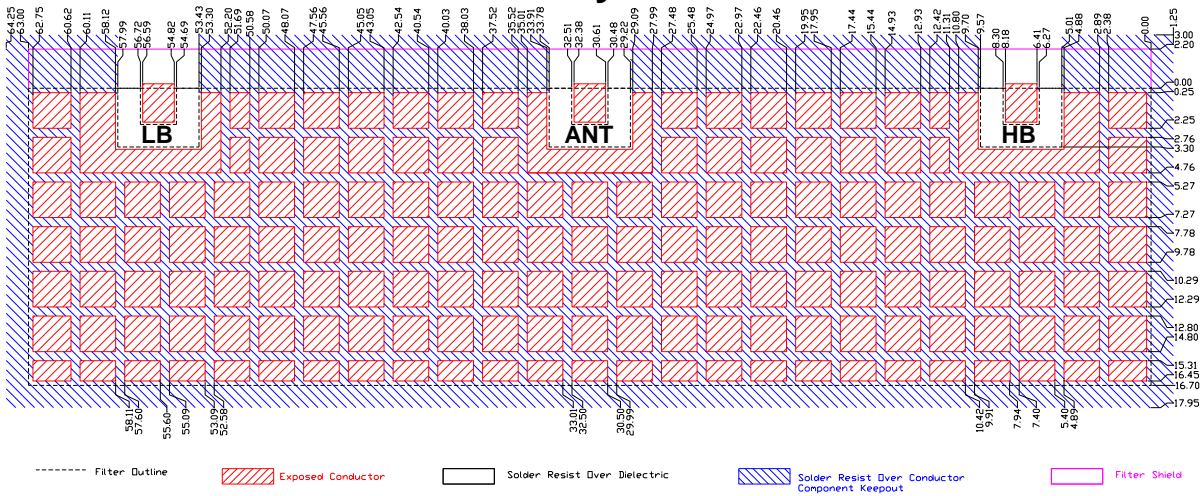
64.25
63.00
62.75
60.62
60.11
58.12
57.99
56.72
56.59
54.82
54.69
53.43
53.30
52.20
51.69
50.58
50.07
48.07
47.56
45.56
45.05
43.05
42.54
40.54
40.03
38.03
37.52
35.52
35.01
33.91
33.78
32.51
32.38
30.61
30.48
29.22
29.09
27.99
27.48
25.48
24.97
22.97
22.46
20.46
19.95
17.95
17.44
15.44
14.93
12.93
12.42
11.31
10.80
9.70
9.57
8.30
8.17
6.41
6.27
5.01
4.88
2.89
2.38
1.25

3.00
2.20
0.00
0.25
2.25
2.76
3.30
4.76
5.27
7.27
7.78
9.78
10.29
12.29
12.80
14.80
15.31
16.45
16.70
17.95

LB
ANT
HB

58.11
57.60
55.60
55.09
53.09
52.58
33.01
32.50
30.50
29.99
10.42
9.91
7.94
7.40
5.40
4.89

Filter Outline
Exposed Conductor
Solder Resist Over Dielectric
Solder Resist Over Conductor
Component Keepout
Filter Shield